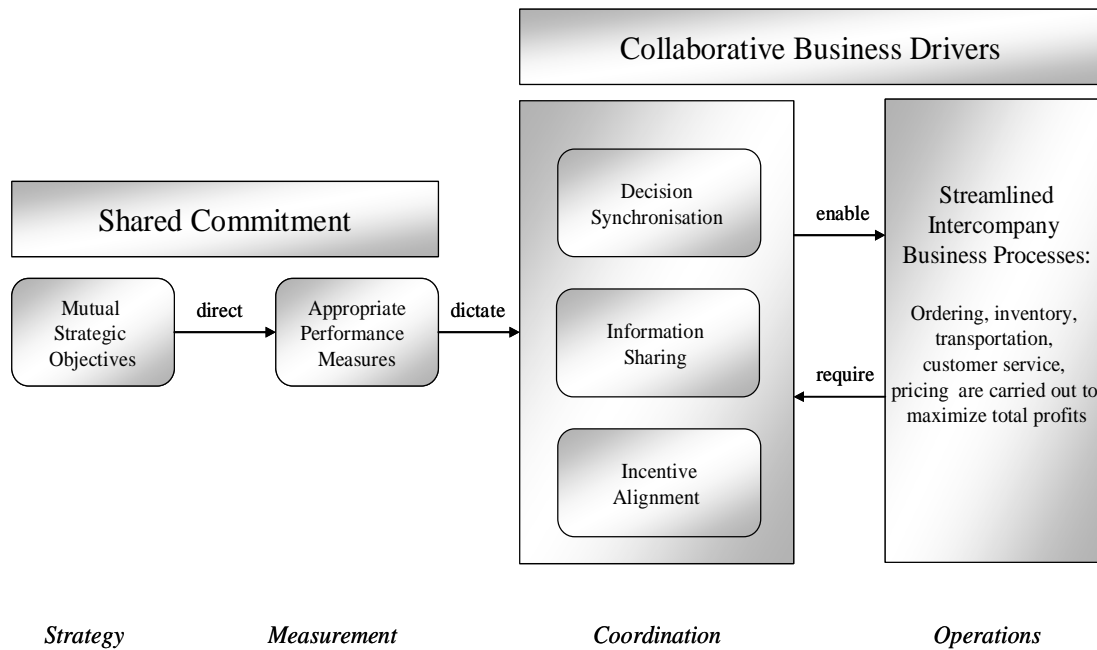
Collaborative Business Drivers

Shared Commitment

Mutual Strategic Objectives

direct

Appropriate Performance Measures

dictate

Decision Synchronisation

Information Sharing

Incentive Alignment

enable

require

Streamlined Intercompany Business Processes:

Ordering, inventory, transportation, customer service, pricing are carried out to maximize total profits

Strategy

Measurement

Coordination

Operations